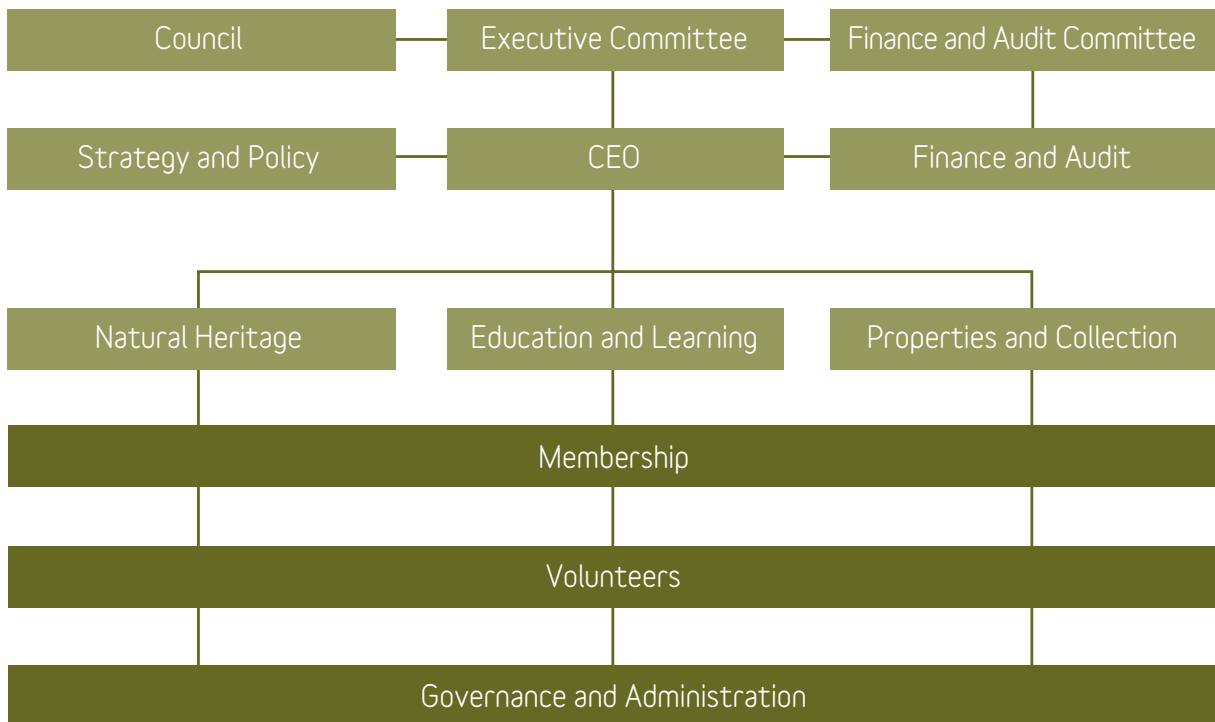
Council

Executive Committee

Finance and Audit Committee

Strategy and Policy

CEO

Finance and Audit

Natural Heritage

Education and Learning

Properties and Collection

Membership

Volunteers

Governance and Administration